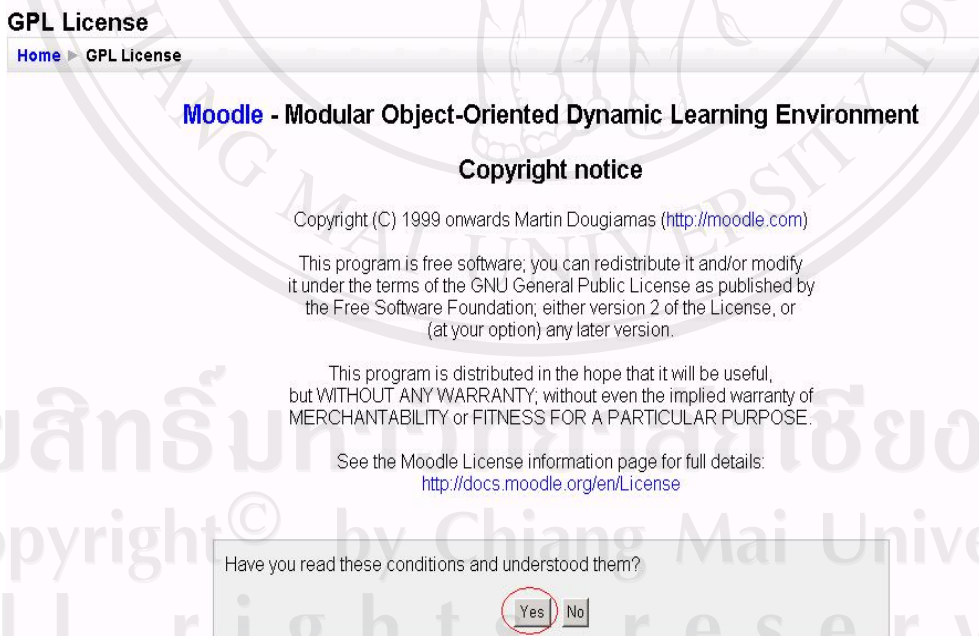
GPL License

Home ▸ GPL License

Moodle - Modular Object-Oriented Dynamic Learning Environment

Copyright notice

Copyright (C) 1999 onwards Martin Dougiamas (http://moodle.com)

This program is free software; you can redistribute it and/or modify it under the terms of the GNU General Public License as published by the Free Software Foundation; either version 2 of the License, or (at your option) any later version.

This program is distributed in the hope that it will be useful, but WITHOUT ANY WARRANTY; without even the implied warranty of MERCHANTABILITY or FITNESS FOR A PARTICULAR PURPOSE.

See the Moodle License information page for full details: http://docs.moodle.org/en/License

Have you read these conditions and understood them?

Yes No

ลิขสิทธิ์มหาวิทยาลัยเชียงใหม่
Copyright© by Chiang Mai University
All rights reserved